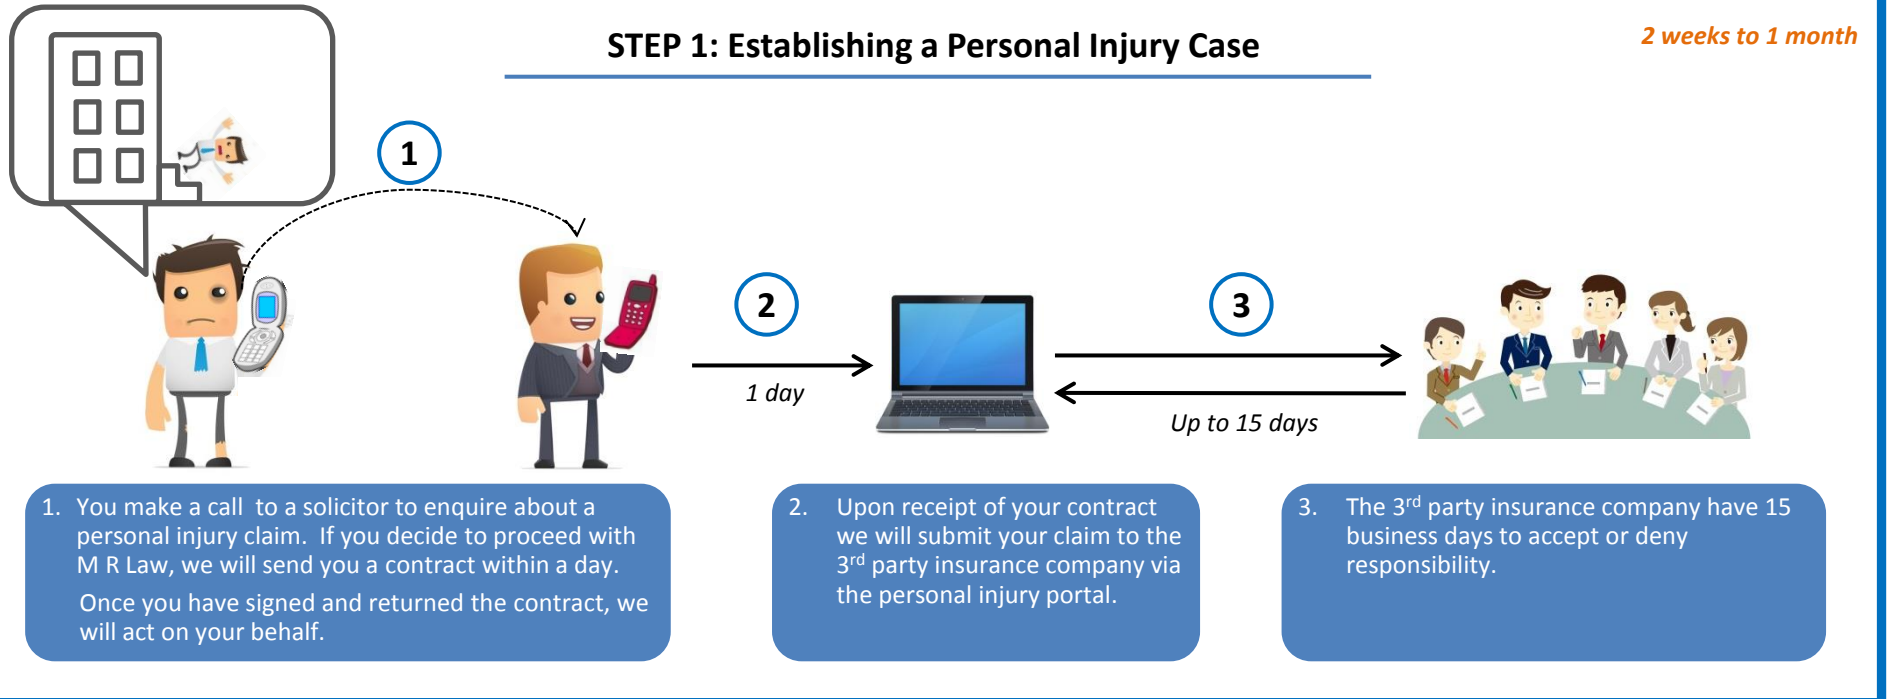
STEP 1: Establishing a Personal Injury Case

2 weeks to 1 month

1

2

1 day

3

Up to 15 days

1. You make a call to a solicitor to enquire about a personal injury claim. If you decide to proceed with M R Law, we will send you a contract within a day.

Once you have signed and returned the contract, we will act on your behalf.

2. Upon receipt of your contract we will submit your claim to the $3^{rd}$ party insurance company via the personal injury portal.

3. The $3^{rd}$ party insurance company have 15 business days to accept or deny responsibility.